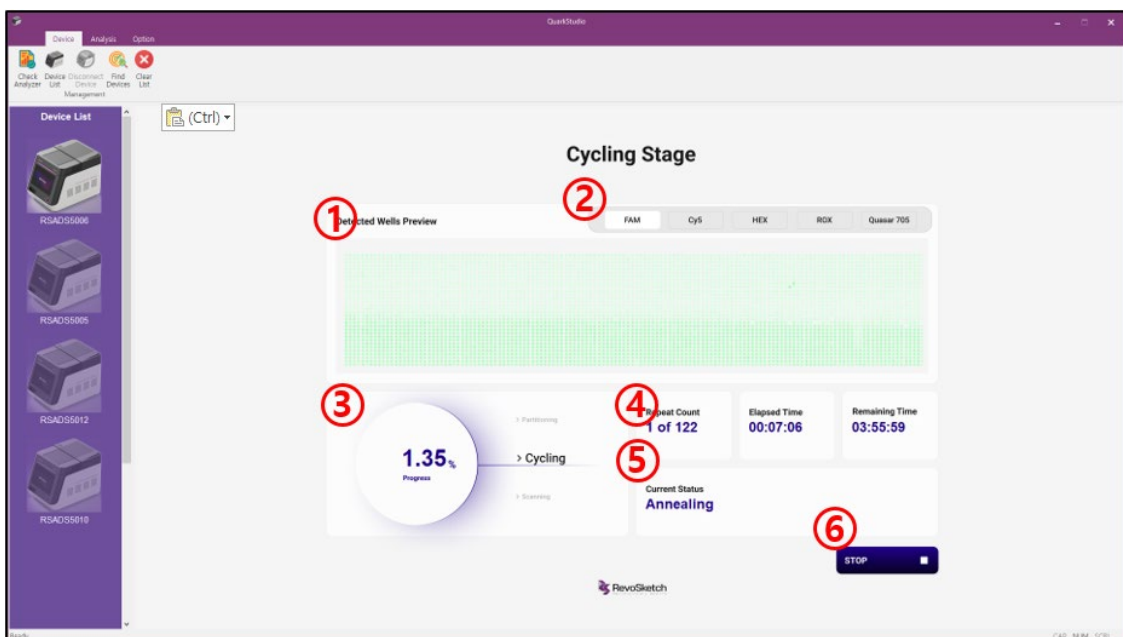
QuarkStudio

Device Analysis Option

Check Analyzer Device List Disconnect Device Find Devices Clear List

Management

Device List

RSADS5006

RSADS5005

RSADS5012

RSADS5010

(Ctrl)

Cycling Stage

① Detected Wells Preview

② FAM Cy5 HEX ROX Quasar 705

③

1.35%

Progress

> Partitioning

> Cycling

> Scanning

④ Repeat Count 1 of 122

Elapsed Time 00:07:06

Remaining Time 03:55:59

⑤

Current Status Annealing

⑥

STOP

RevoSketch

Ready

CAP NUM SCRL